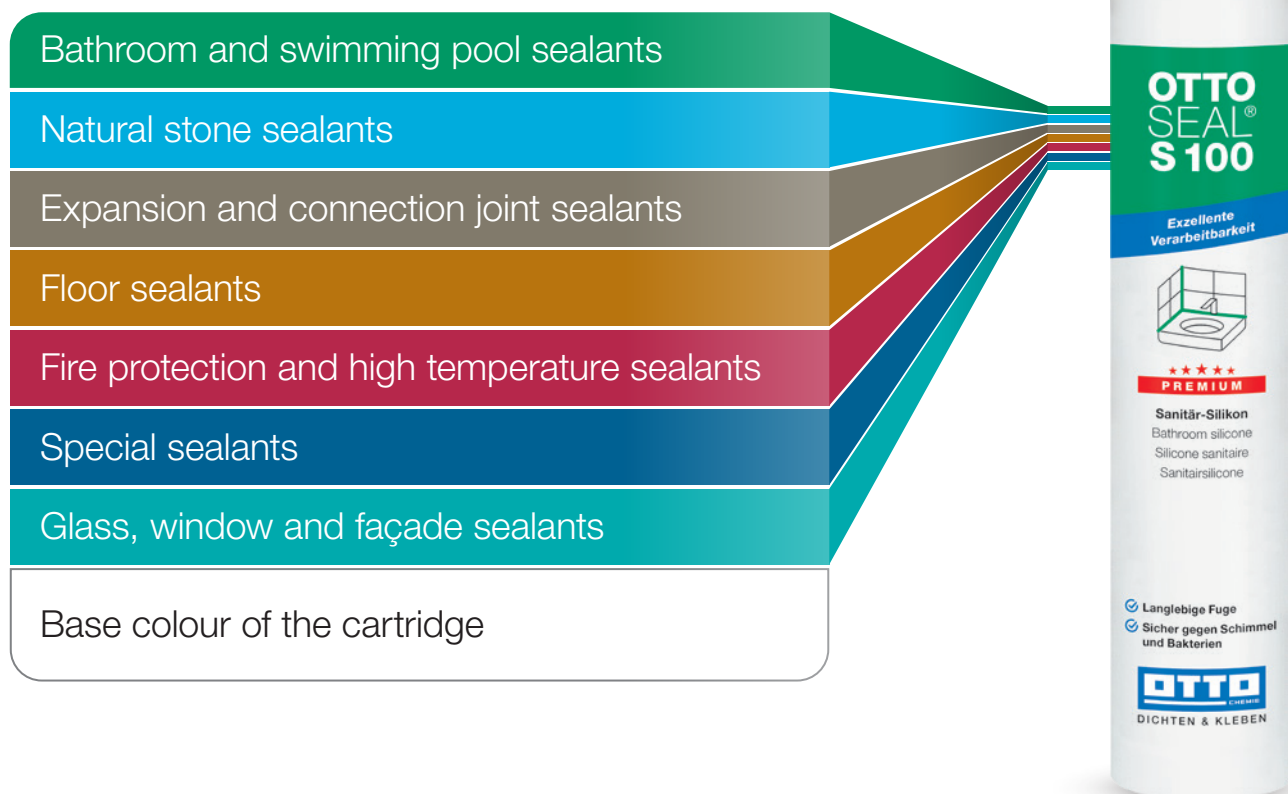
Bathroom and swimming pool sealants

Natural stone sealants

Expansion and connection joint sealants

Floor sealants

Fire protection and high temperature sealants

Special sealants

Glass, window and façade sealants

Base colour of the cartridge

OTTO SEAL® S 100

Exzellente Verarbeitbarkeit

★★★★★ PREMIUM

Sanitär-Silikon
Bathroom silicone
Silicone sanitaire
Sanitairsilicone

Langlebige Fuge
Sicher gegen Schimmel und Bakterien

OTTO CHEMIE
DICHTEN & KLEBEN